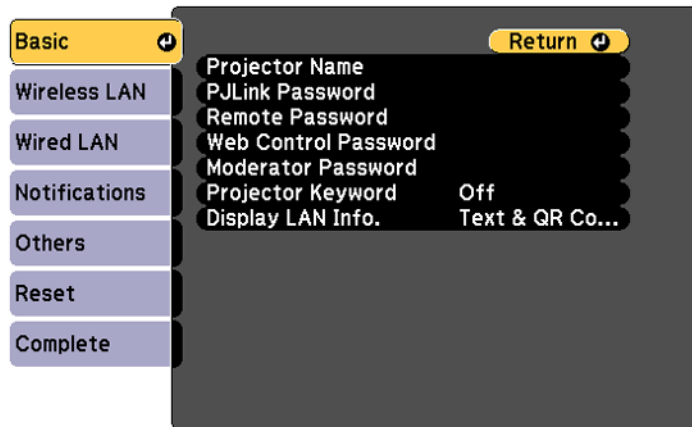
Basic
Wireless LAN
Wired LAN
Notifications
Others
Reset
Complete

Return

| | |
|---|---|
| Projector Name | |
| PJLink Password | |
| Remote Password | |
| Web Control Password | |
| Moderator Password | |
| Projector Keyword | Off |
| Display LAN Info. | Text & QR Co... |